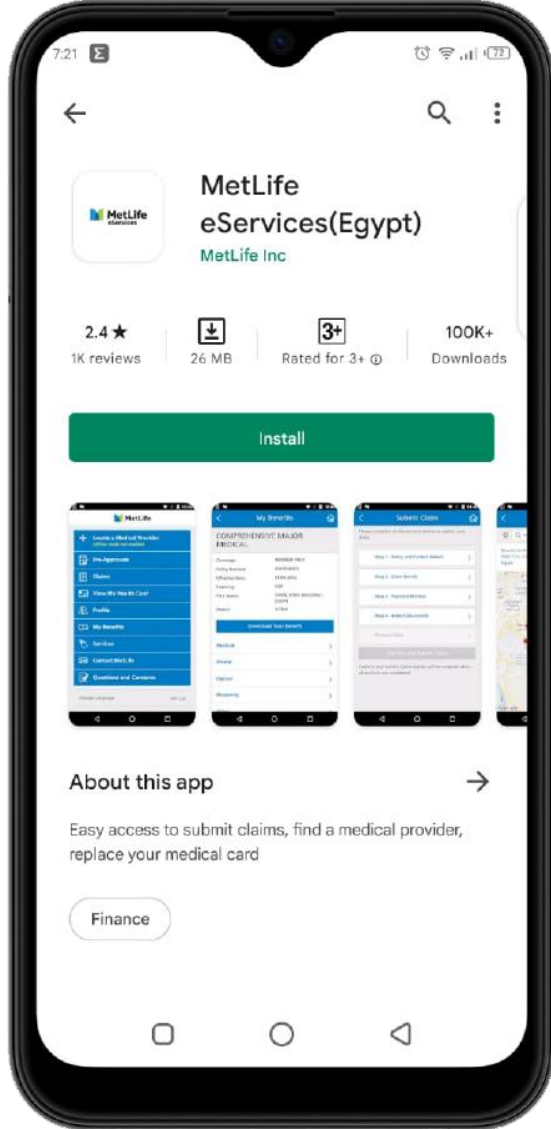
7:21

MetLife eServices(Egypt)
MetLife Inc

2.4 ★
1K reviews

26 MB

3+
Rated for 3+ ⓘ

100K+
Downloads

Install

MetLife
Locate a Medical Provider
Pre-Approvals
Claims
View My Health Card
Profile
My Benefits
Services
Contact MetLife
Questions and Concerns

My Benefits
COMPREHENSIVE MAJOR MEDICAL
Download Your Benefit
Medical
Dental
Optical
Maternity

Submit Claim
Step 1 - Policy and Patient Detail
Step 2 - Claim Details
Step 3 - Payment Method
Step 4 - Attach Documents

About this app →

Easy access to submit claims, find a medical provider, replace your medical card

Finance